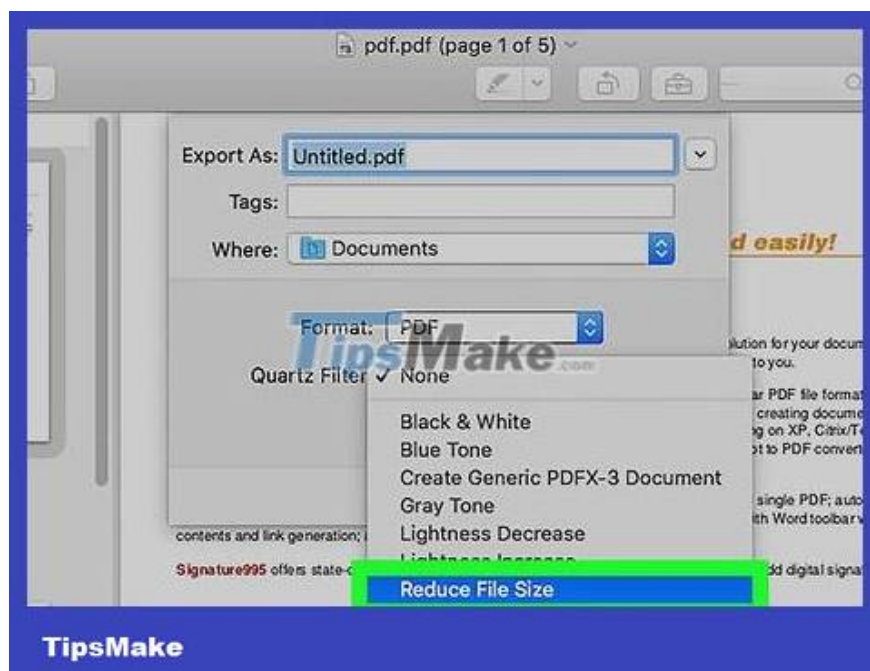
pdf.pdf (page 1 of 5)

Export As: Untitled.pdf

Tags:

Where: Documents

d easily!

Format: PDF

TipsMake.com

Quartz Filter ✓ None

Black & White
Blue Tone
Create Generic PDFX-3 Document
Gray Tone
Lightness Decrease
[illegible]
Reduce File Size

olution for your docum
to you.
ar PDF file format
creating docume
g on XP, Citrix/T
ot to PDF convert

single PDF; auto
ith Word toolbar v

contents and link generation;

Signature995 offers state-o

dd digital signa

TipsMake